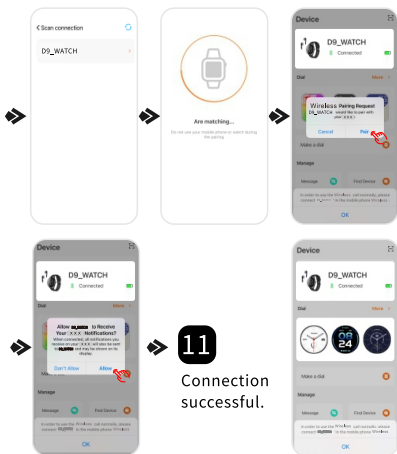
< Scan connection

D9_WATCH

Are matching...

Do not use your mobile phone or switch during the pairing

Device

D9_WATCH

Connected

Dial

More

Wireless Pairing Request

D9_WATCH would like to pair with your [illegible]

Cancel

Pair

Make a dial

Manage

Message

Find Device

In order to use the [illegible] call normally, please connect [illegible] in the mobile phone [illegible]

OK

Device

D9_WATCH

Connected

Dial

More

Allow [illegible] to Receive Your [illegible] Notifications?

When connected, all notifications you receive on your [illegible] will also be sent to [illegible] and may be shown on its display.

Don't Allow

Allow

Manage

Message

Find Device

In order to use the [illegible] call normally, please connect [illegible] in the mobile phone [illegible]

OK

11

Connection successful.

Device

D9_WATCH

Connected

Dial

More

24

Make a dial

Manage

Message

Find Device

In order to use the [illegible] call normally, please connect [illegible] in the mobile phone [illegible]

OK